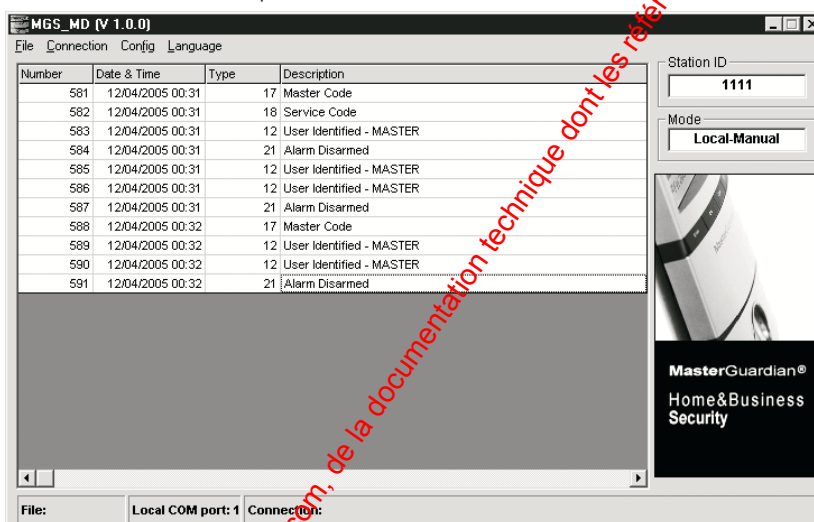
MGS_MD (V 1.0.0)

File Connection Config Language

| Number | Date & Time | Type | Description |
|---|---|---|---|
| 581 | 12/04/2005 00:31 | 17 | Master Code |
| 582 | 12/04/2005 00:31 | 18 | Service Code |
| 583 | 12/04/2005 00:31 | 12 | User Identified - MASTER |
| 584 | 12/04/2005 00:31 | 21 | Alarm Disarmed |
| 585 | 12/04/2005 00:31 | 12 | User Identified - MASTER |
| 586 | 12/04/2005 00:31 | 12 | User Identified - MASTER |
| 587 | 12/04/2005 00:31 | 21 | Alarm Disarmed |
| 588 | 12/04/2005 00:32 | 17 | Master Code |
| 589 | 12/04/2005 00:32 | 12 | User Identified - MASTER |
| 590 | 12/04/2005 00:32 | 12 | User Identified - MASTER |
| 591 | 12/04/2005 00:32 | 21 | Alarm Disarmed |

Station ID
1111

Mode
Local-Manual

MasterGuardian®
Home&Business
Security

File: Local COM port: 1 Connection:

com, de la documentation technique dont les réfé